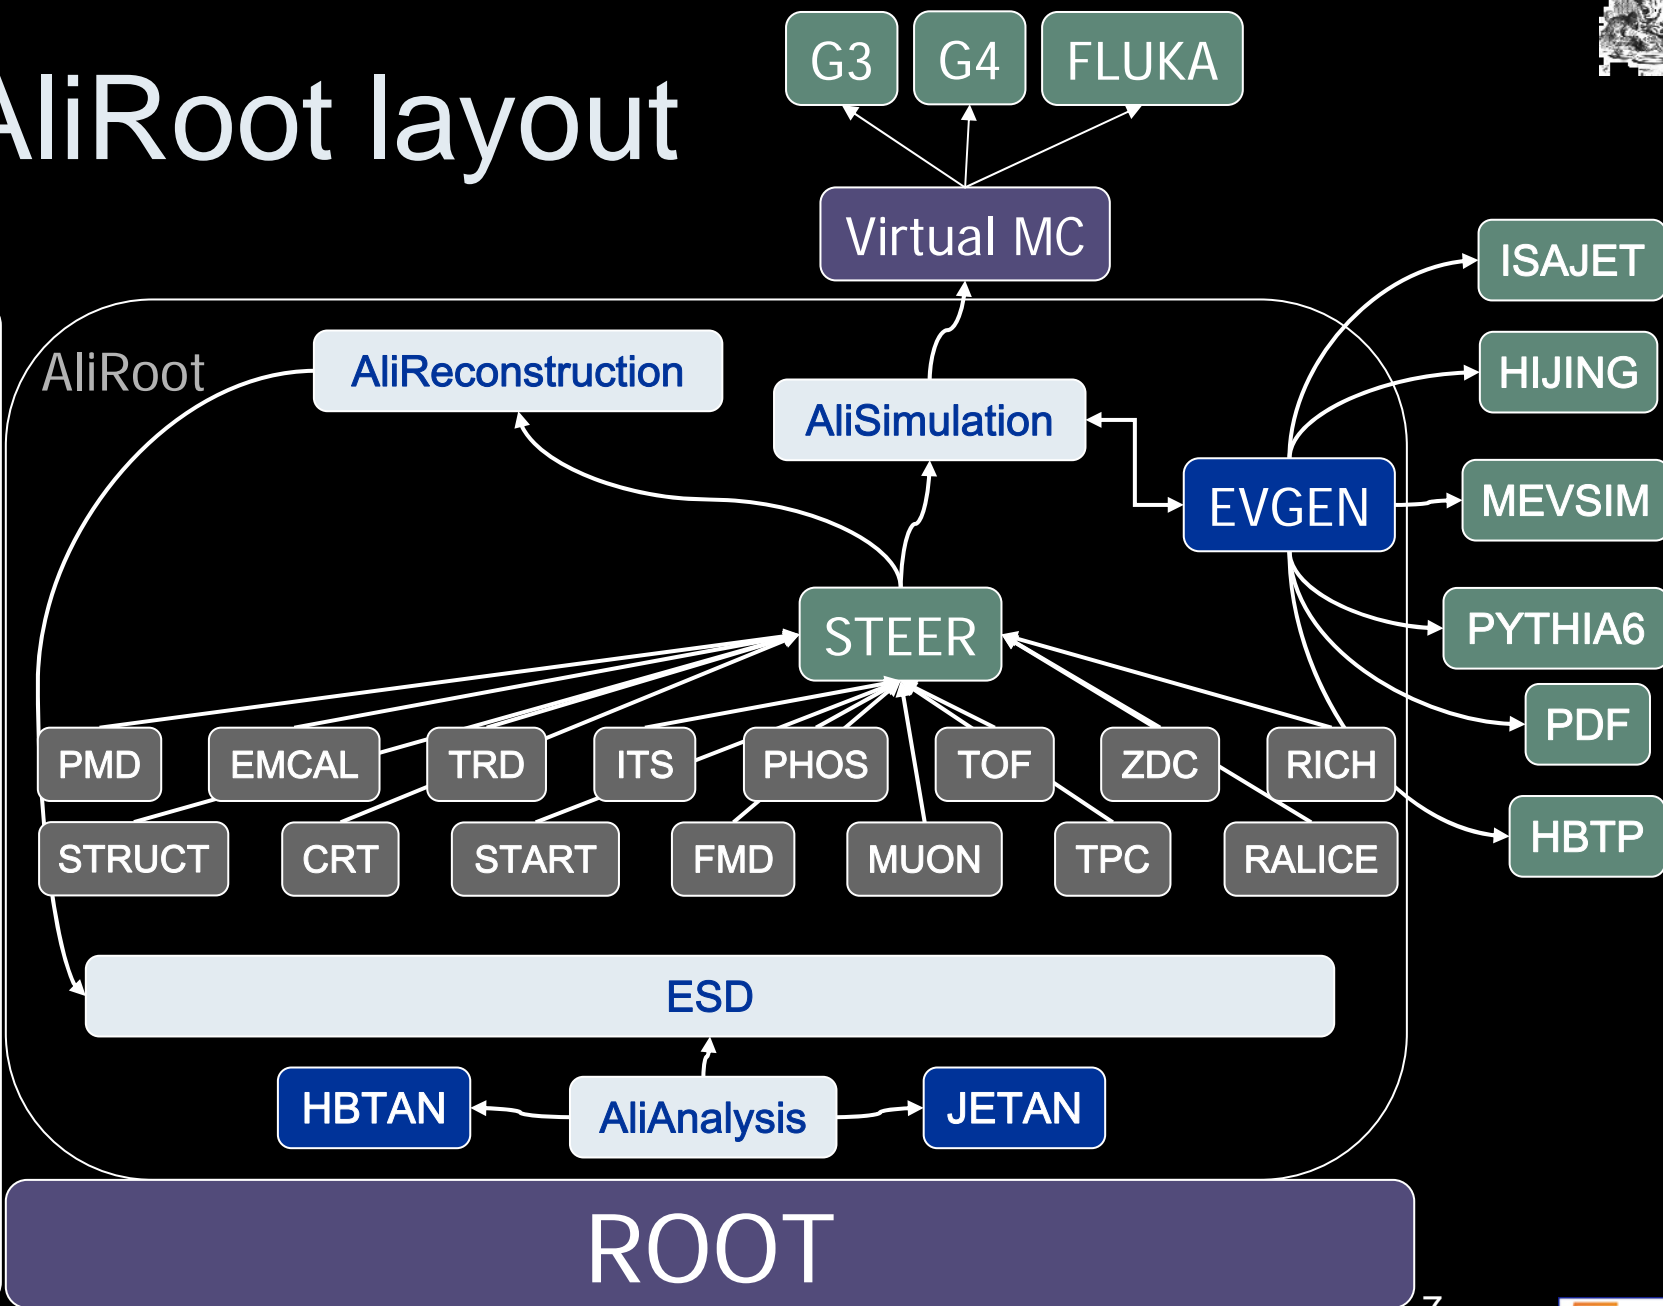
liRoot layout

G3 G4 FLUKA

Virtual MC

ISAJET

HIJING

AliRoot

AliReconstruction

AliSimulation

EVGEN

MEVSIM

STEER

PYTHIA6

PDF

PMD EMCAL TRD ITS PHOS TOF ZDC RICH

HBTP

STRUCT CRT START FMD MUON TPC RALICE

ESD

HBTAN AliAnalysis JETAN

ROOT